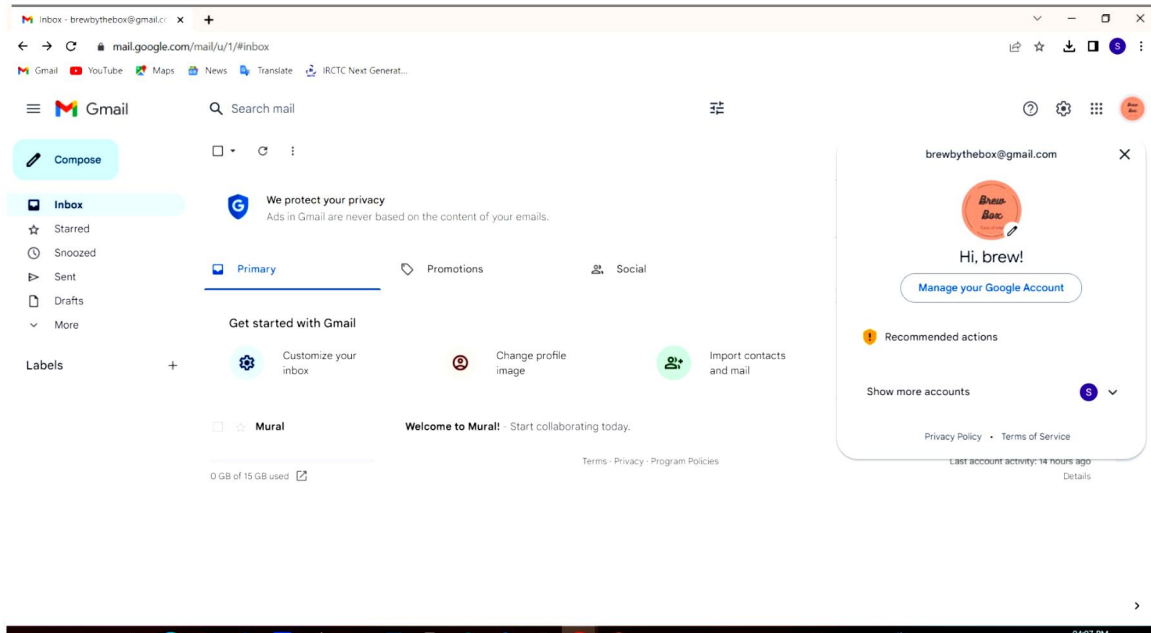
Inbox - brewbythebox@gmail.c ×
+
mail.google.com/mail/u/1/#inbox
S
Gmail YouTube Maps News Translate IRCTC Next Generat...
Gmail
Search mail
Compose
Inbox
Starred
Snoozed
Sent
Drafts
More
Labels
+
We protect your privacy
Ads in Gmail are never based on the content of your emails.
Primary
Promotions
Social
Get started with Gmail
Customize your inbox
Change profile image
Import contacts and mail
Mural
Welcome to Mural! - Start collaborating today.
0 GB of 15 GB used
Terms · Privacy · Program Policies
brewbythebox@gmail.com
Brew Box
Hi, brew!
Manage your Google Account
Recommended actions
Show more accounts
S
Privacy Policy • Terms of Service
Last account activity: 14 hours ago
Details